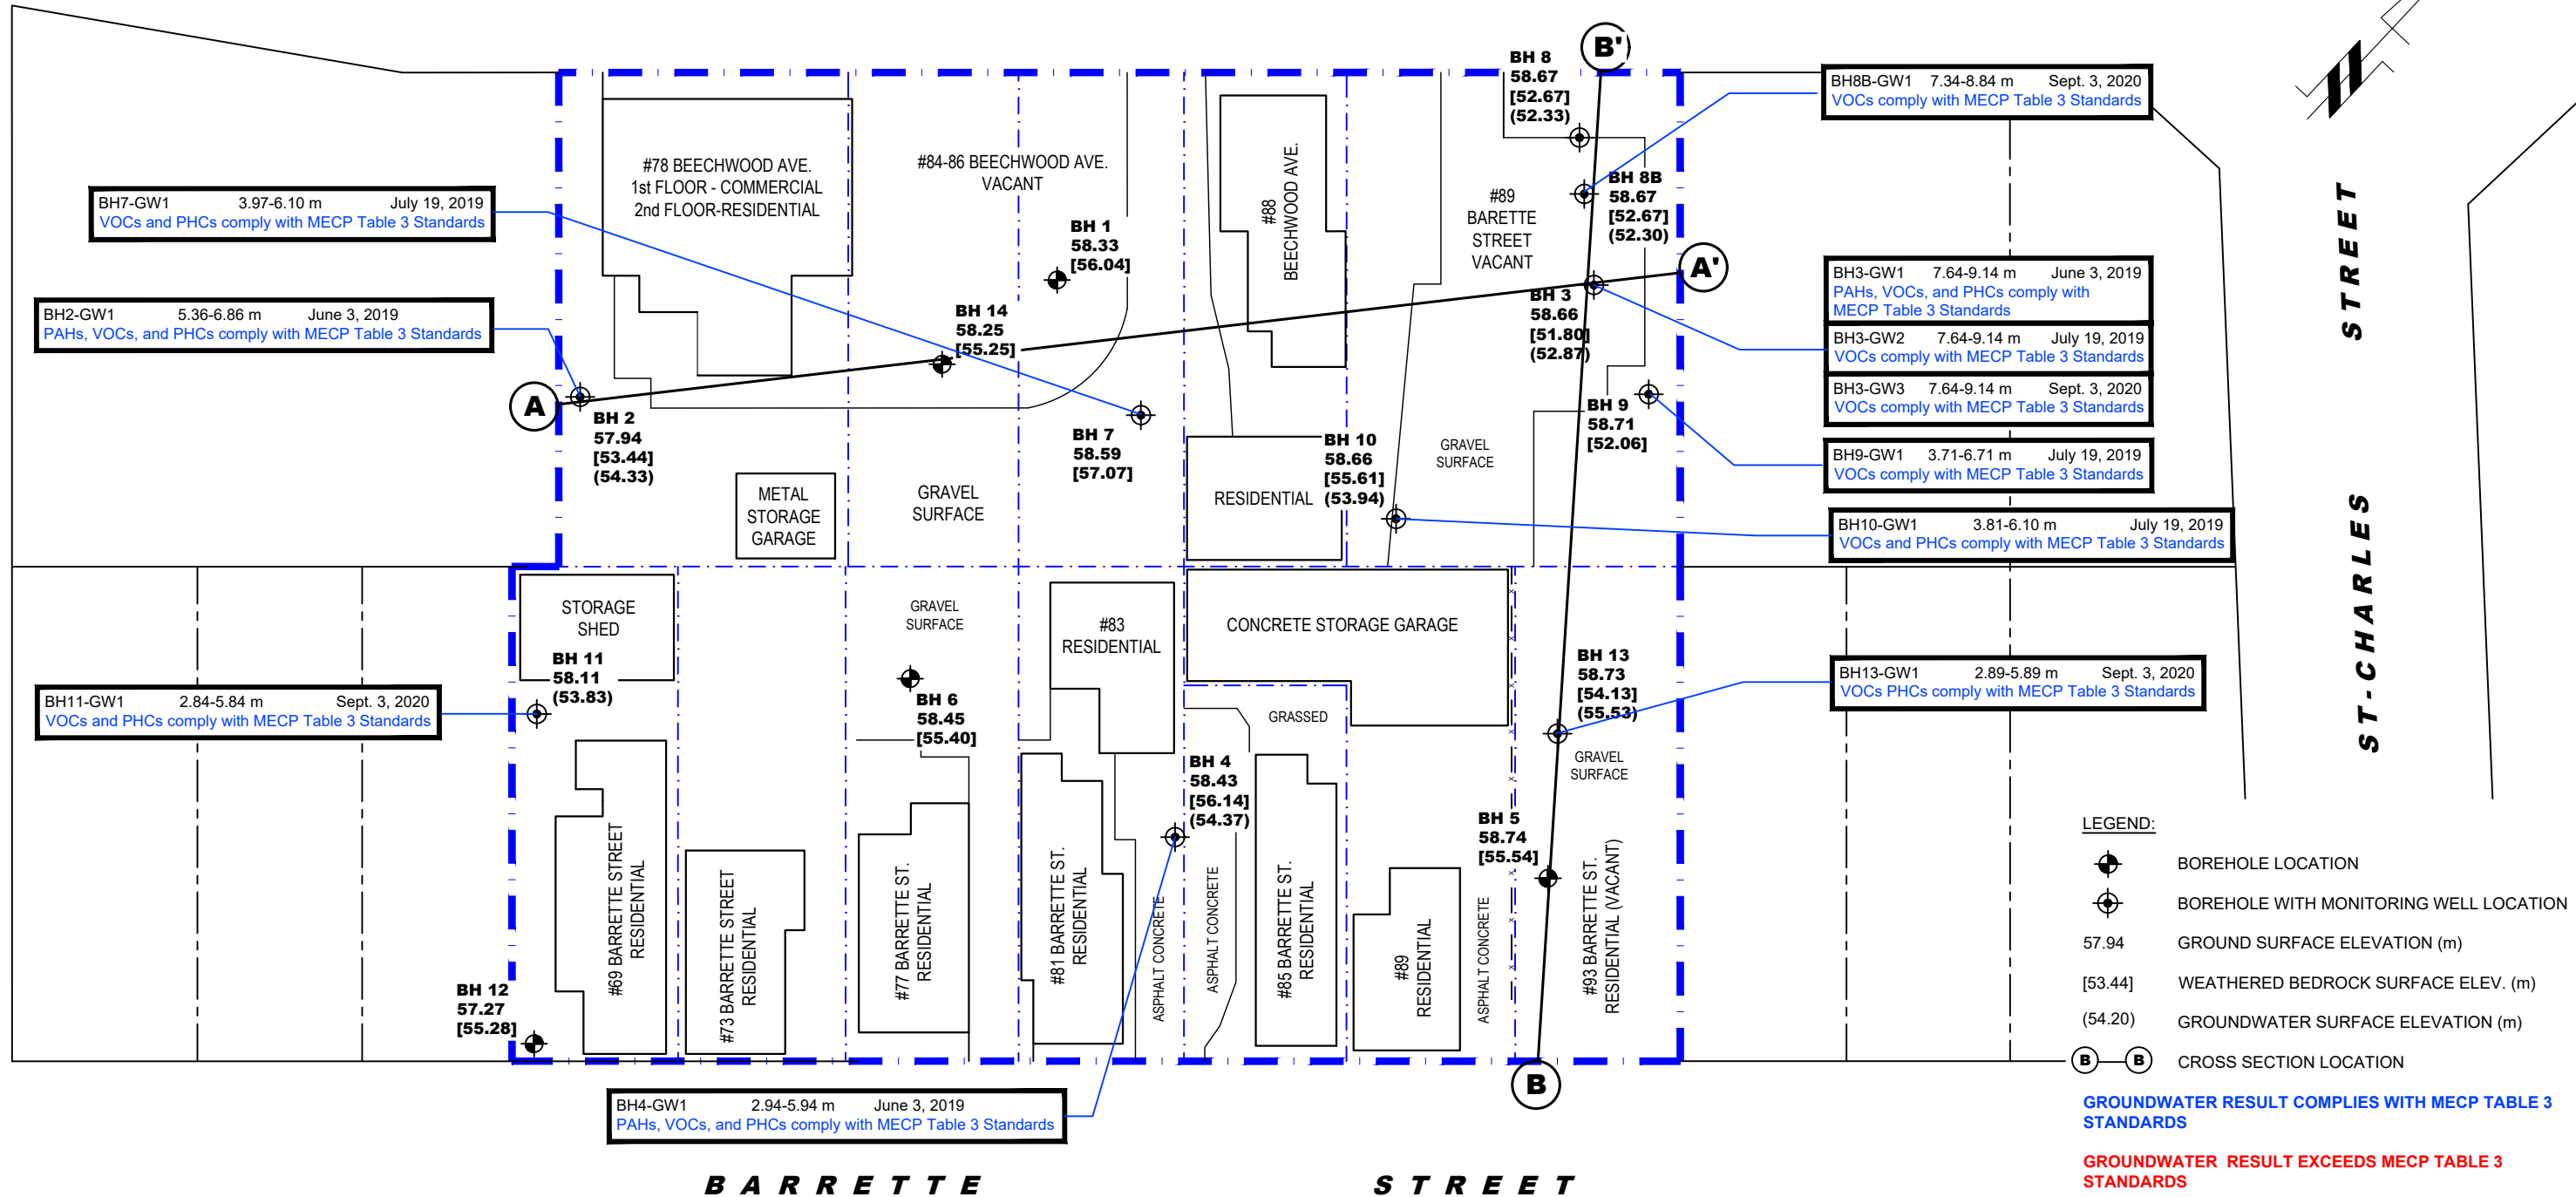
BH7-GW1 3.97-6.10 m July 19, 2019
VOCs and PHCs comply with MECP Table 3 Standards

BH2-GW1 5.36-6.86 m June 3, 2019
PAHs, VOCs, and PHCs comply with MECP Table 3 Standards

#78 BEECHWOOD AVE.
1st FLOOR - COMMERCIAL
2nd FLOOR-RESIDENTIAL

#84-86 BEECHWOOD AVE.
VACANT

#88 BEECHWOOD AVE.

#89 BARETTE STREET VACANT

BH 8
58.67
[52.67]
(52.33)

B'

BH8B-GW1 7.34-8.84 m Sept. 3, 2020
VOCs comply with MECP Table 3 Standards

BH 8B
58.67
[52.67]
(52.30)

A'

BH3-GW1 7.64-9.14 m June 3, 2019
PAHs, VOCs, and PHCs comply with MECP Table 3 Standards

BH3-GW2 7.64-9.14 m July 19, 2019
VOCs comply with MECP Table 3 Standards

BH3-GW3 7.64-9.14 m Sept. 3, 2020
VOCs comply with MECP Table 3 Standards

BH9-GW1 3.71-6.71 m July 19, 2019
VOCs comply with MECP Table 3 Standards

BH10-GW1 3.81-6.10 m July 19, 2019
VOCs and PHCs comply with MECP Table 3 Standards

BH 1
58.33
[56.04]

BH 14
58.25
[55.25]

BH 3
58.66
[51.80]
(52.87)

BH 9
58.71
[52.06]

A

BH 2
57.94
[53.44]
(54.33)

BH 7
58.59
[57.07]

BH 10
58.66
[55.61]
(53.94)

METAL STORAGE GARAGE

GRAVEL SURFACE

RESIDENTIAL

GRAVEL SURFACE

STORAGE SHED

BH 11
58.11
(53.83)

GRAVEL SURFACE

BH 6
58.45
[55.40]

#83 RESIDENTIAL

CONCRETE STORAGE GARAGE

BH 13
58.73
[54.13]
(55.53)

BH13-GW1 2.89-5.89 m Sept. 3, 2020
VOCs PHCs comply with MECP Table 3 Standards

BH11-GW1 2.84-5.84 m Sept. 3, 2020
VOCs and PHCs comply with MECP Table 3 Standards

GRASSED

GRAVEL SURFACE

BH 4
58.43
[56.14]
(54.37)

BH 5
58.74
[55.54]

#69 BARRETTE STREET RESIDENTIAL

#73 BARRETTE STREET RESIDENTIAL

#77 BARRETTE ST. RESIDENTIAL

#81 BARRETTE ST. RESIDENTIAL

ASPHALT CONCRETE

ASPHALT CONCRETE

#85 BARRETTE ST. RESIDENTIAL

#89 RESIDENTIAL

ASPHALT CONCRETE

#93 BARRETTE ST. RESIDENTIAL (VACANT)

BH 12
57.27
[55.28]

B

BH4-GW1 2.94-5.94 m June 3, 2019
PAHs, VOCs, and PHCs comply with MECP Table 3 Standards

BARRETTE STREET

ST-CHARLES STREET

LEGEND:
BOREHOLE LOCATION
BOREHOLE WITH MONITORING WELL LOCATION
57.94 GROUND SURFACE ELEVATION (m)
[53.44] WEATHERED BEDROCK SURFACE ELEV. (m)
(54.20) GROUNDWATER SURFACE ELEVATION (m)
B B CROSS SECTION LOCATION

GROUNDWATER RESULT COMPLIES WITH MECP TABLE 3 STANDARDS

GROUNDWATER RESULT EXCEEDS MECP TABLE 3 STANDARDS